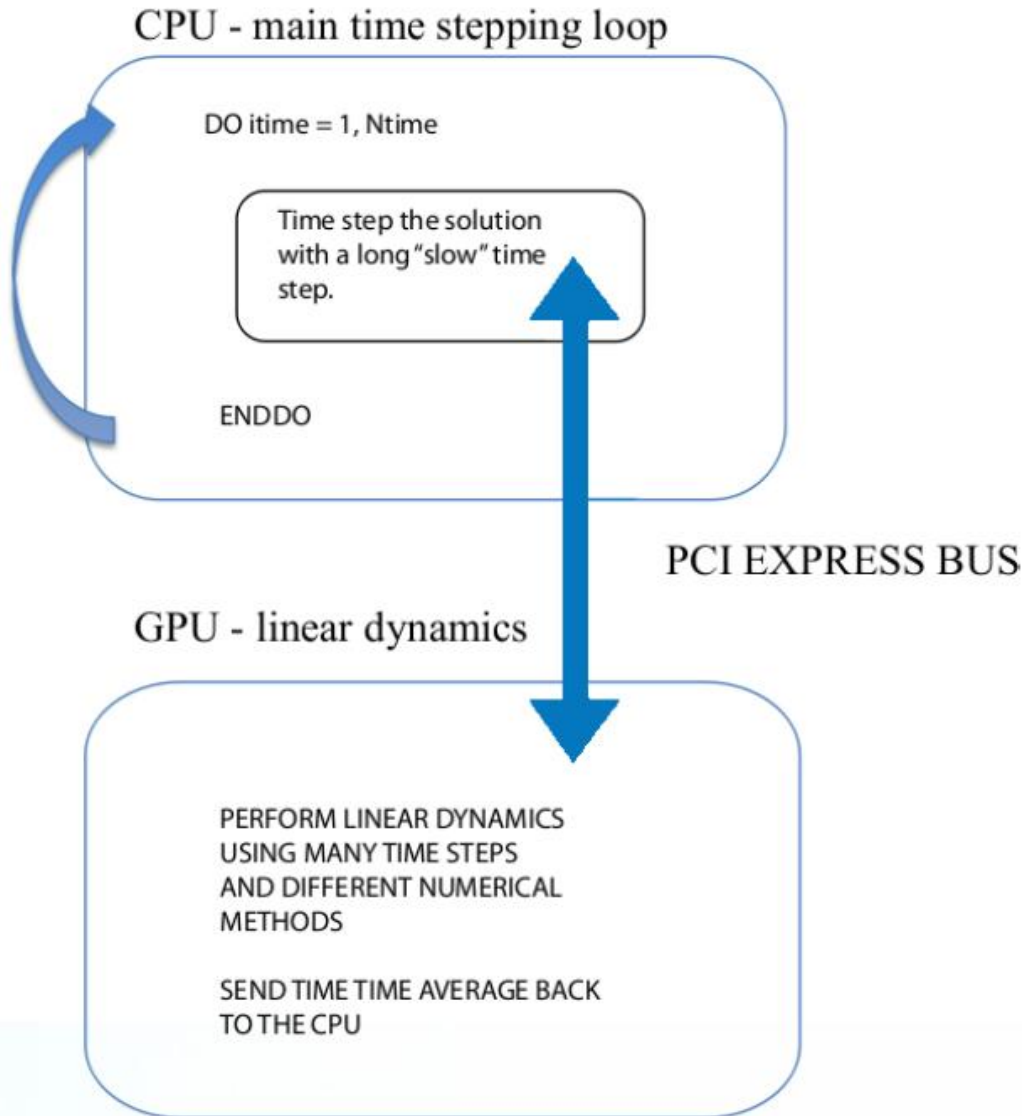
CPU - main time stepping loop

DO itime = 1, Ntime

Time step the solution with a long "slow" time step.

ENDDO

PCI EXPRESS BUS

GPU - linear dynamics

PERFORM LINEAR DYNAMICS USING MANY TIME STEPS AND DIFFERENT NUMERICAL METHODS

SEND TIME TIME AVERAGE BACK TO THE CPU